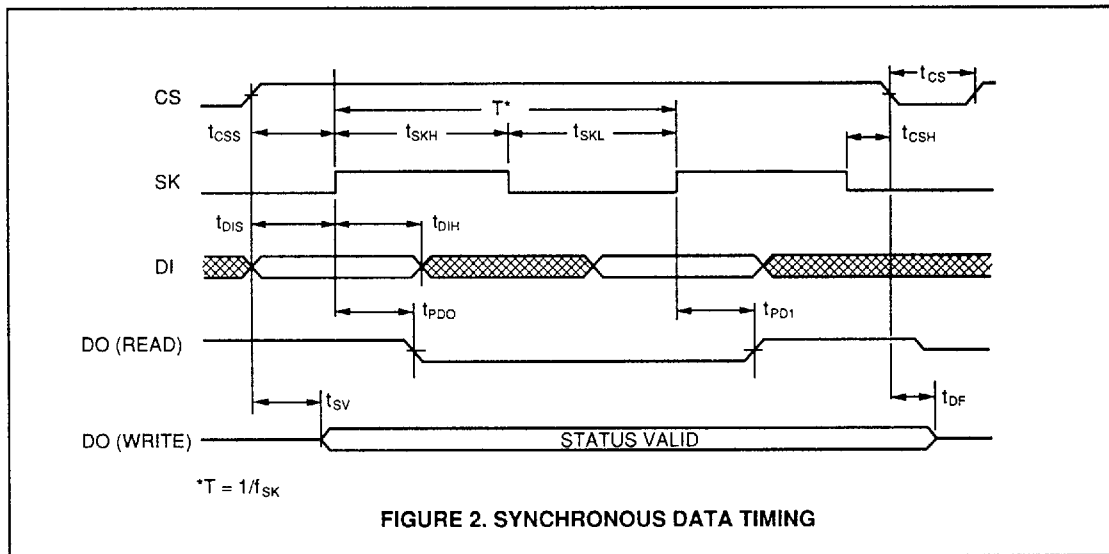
CS

$t_{CS}$

T*

$t_{CSS}$

$t_{SKH}$

$t_{SKL}$

$t_{CSH}$

SK

$t_{DIS}$

$t_{DIH}$

DI

$t_{PD0}$

$t_{PD1}$

DO (READ)

$t_{SV}$

$t_{DF}$

DO (WRITE)

STATUS VALID

*T = $1/f_{SK}$

FIGURE 2. SYNCHRONOUS DATA TIMING